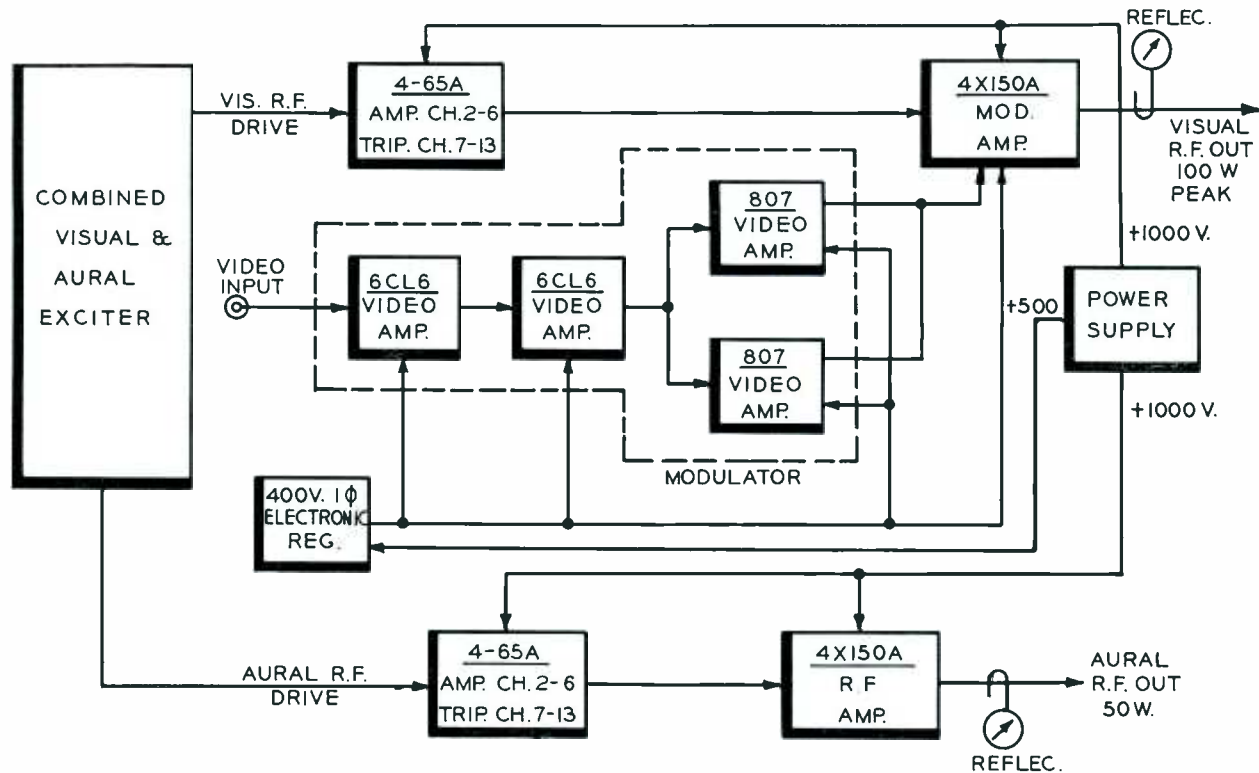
REFLEC.

COMBINED VISUAL & AURAL EXCITER

VIS. R.F. DRIVE

4-65A
AMP. CH. 2-6
TRIP. CH. 7-13

4X150A
MOD.
AMP.

VISUAL R.F. OUT 100 W PEAK

807
VIDEO
AMP.

+1000 V.

VIDEO INPUT

6CL6
VIDEO
AMP.

6CL6
VIDEO
AMP.

+500

POWER SUPPLY

807
VIDEO
AMP.

+1000 V.

MODULATOR

400V. 1$\phi$
ELECTRONIC
REG.

AURAL R.F. DRIVE

4-65A
AMP. CH. 2-6
TRIP. CH. 7-13

4X150A
R F
AMP.

AURAL R.F. OUT 50 W.

REFLEC.